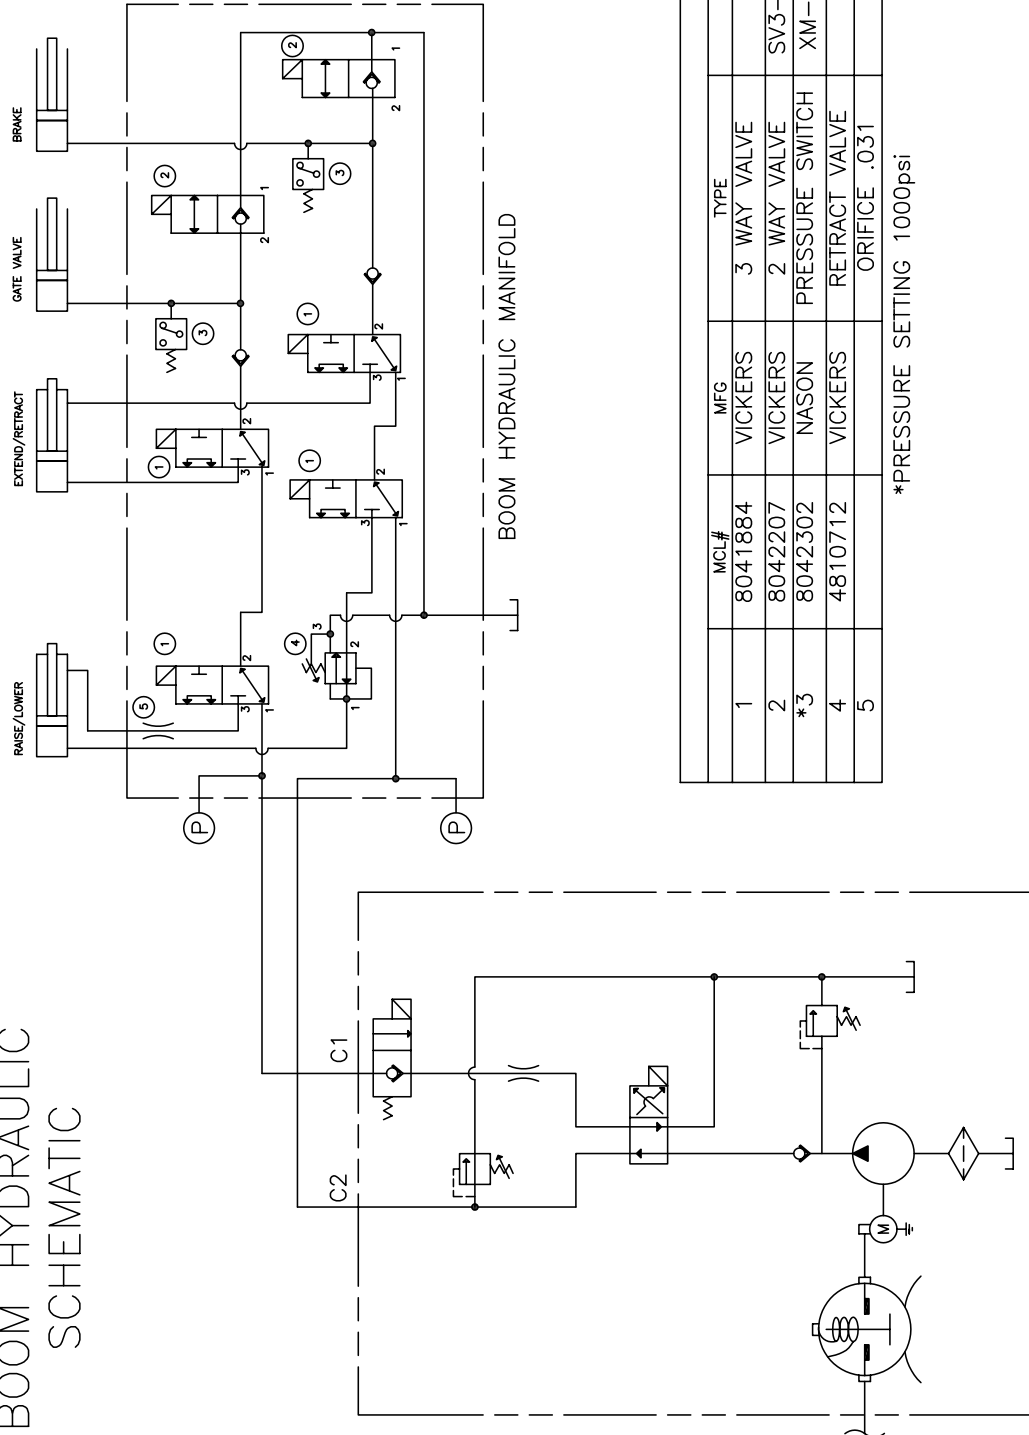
BOOM HYDRAULIC SCHEMATIC

RAISE/LOWER
EXTEND/RETRACT
GATE VALVE
BRAKE

BOOM HYDRAULIC MANIFOLD

① ② ③ ④ ⑤
1 2 3

P
P

C1
C2

| | MCL# | MFG | TYPE | |
|---|---|---|---|---|
| 1 | 8041884 | VICKERS | 3 WAY VALVE | |
| 2 | 8042207 | VICKERS | 2 WAY VALVE | SV3– |
| *3 | 8042302 | NASON | PRESSURE SWITCH | XM– |
| 4 | 4810712 | VICKERS | RETRACT VALVE | |
| 5 | | | ORIFICE .031 | |

*PRESSURE SETTING 1000psi